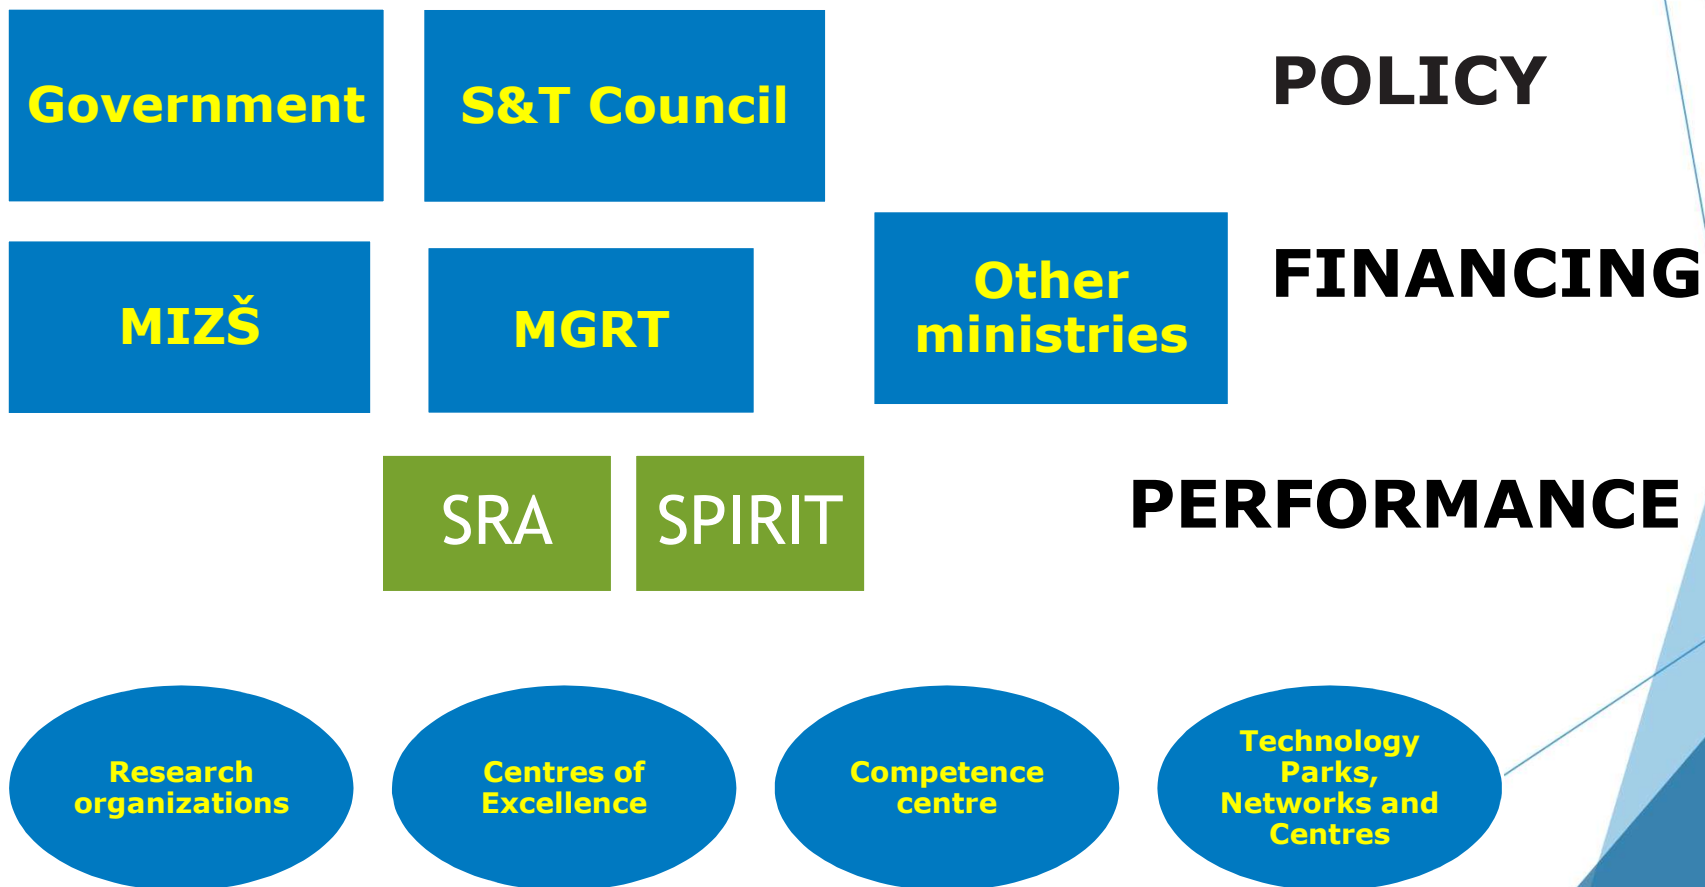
Government

S&T Council

POLICY

MIZŠ

MGRT

Other ministries

FINANCING

SRA

SPIRIT

PERFORMANCE

Research organizations

Centres of Excellence

Competence centre

Technology Parks, Networks and Centres